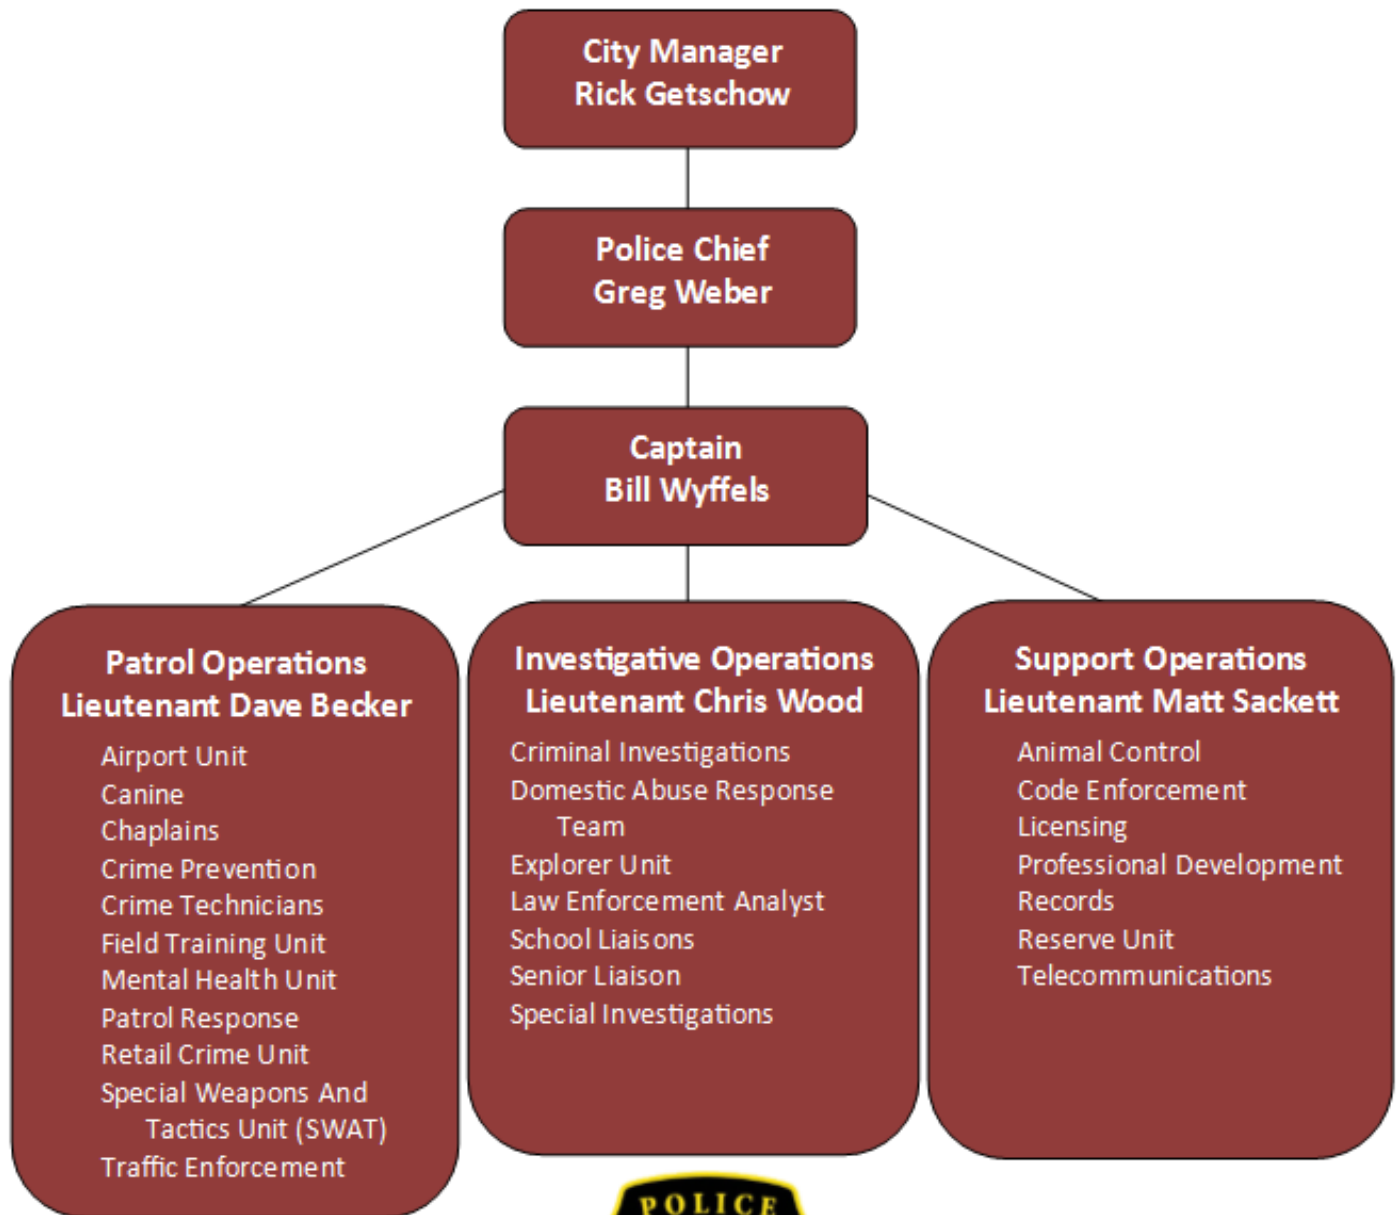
City Manager
Rick Getschow

Police Chief
Greg Weber

Captain
Bill Wyffels

Patrol Operations
Lieutenant Dave Becker

Airport Unit
Canine
Chaplains
Crime Prevention
Crime Technicians
Field Training Unit
Mental Health Unit
Patrol Response
Retail Crime Unit
Special Weapons And Tactics Unit (SWAT)
Traffic Enforcement

Investigative Operations
Lieutenant Chris Wood

Criminal Investigations
Domestic Abuse Response Team
Explorer Unit
Law Enforcement Analyst
School Liaisons
Senior Liaison
Special Investigations

Support Operations
Lieutenant Matt Sackett

Animal Control
Code Enforcement
Licensing
Professional Development
Records
Reserve Unit
Telecommunications

POLICE